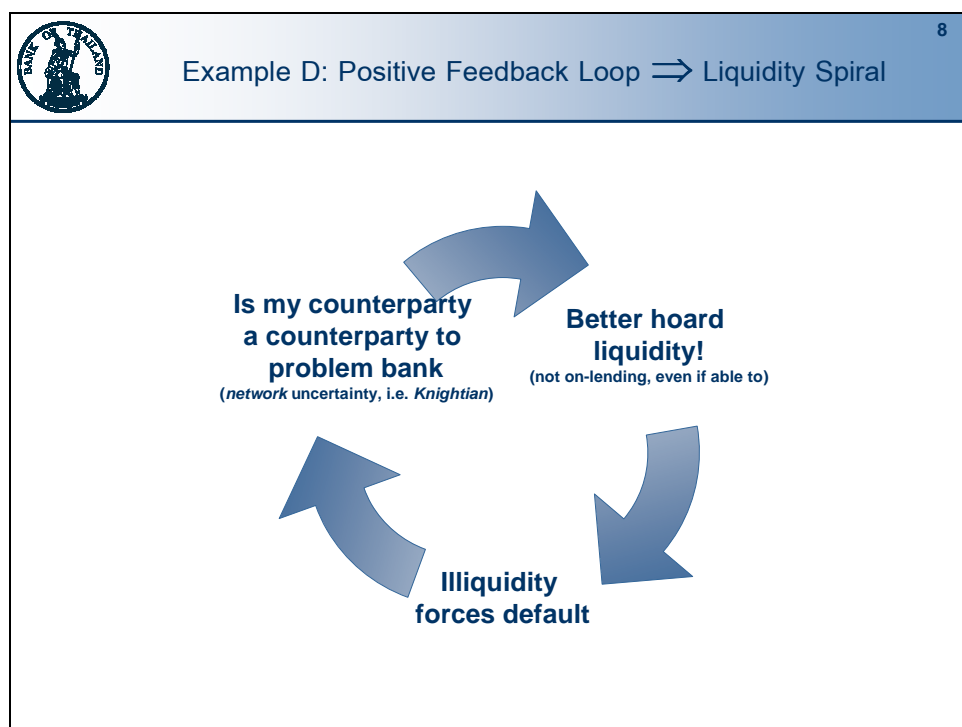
BANK OF THAILAND

8

Example D: Positive Feedback Loop $\Longrightarrow$ Liquidity Spiral

Is my counterparty a counterparty to problem bank
(*network* uncertainty, i.e. *Knightian*)

Better hoard liquidity!
(not on-lending, even if able to)

Illiquidity forces default